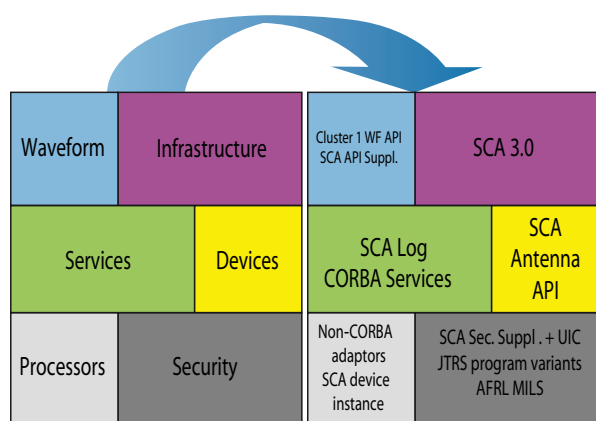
Waveform

Infrastructure

Services

Devices

Processors

Security

Cluster 1 WF API
SCA API Suppl.

SCA 3.0

SCA Log
CORBA Services

SCA
Antenna
API

Non-CORBA
adaptors
SCA device
instance

SCA Sec. Suppl . + UIC
JTRS program variants
AFRL MILS